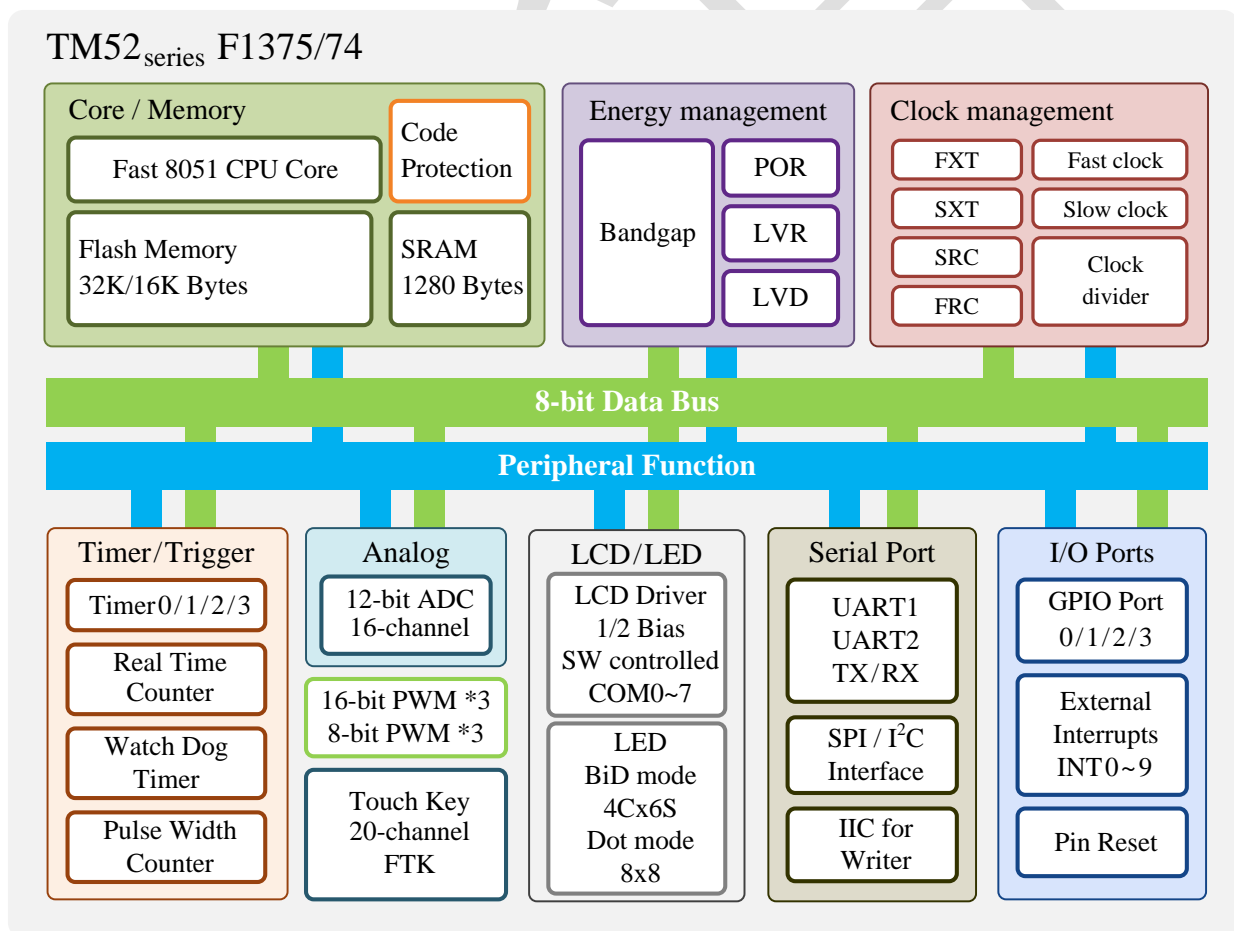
TM52$_{\text{series}}$ F1375/74

Core / Memory

Fast 8051 CPU Core

Code Protection

Flash Memory 32K/16K Bytes

SRAM 1280 Bytes

Energy management

Bandgap

POR

LVR

LVD

Clock management

FXT

Fast clock

SXT

Slow clock

SRC

Clock divider

FRC

8-bit Data Bus

Peripheral Function

Timer/Trigger

Timer0/1/2/3

Real Time Counter

Watch Dog Timer

Pulse Width Counter

Analog

12-bit ADC 16-channel

16-bit PWM *3 8-bit PWM *3

Touch Key 20-channel FTK

LCD/LED

LCD Driver 1/2 Bias SW controlled COM0~7

LED BiD mode 4Cx6S Dot mode 8x8

Serial Port

UART1 UART2 TX/RX

SPI / I$^2$C Interface

IIC for Writer

I/O Ports

GPIO Port 0/1/2/3

External Interrupts INT0~9

Pin Reset